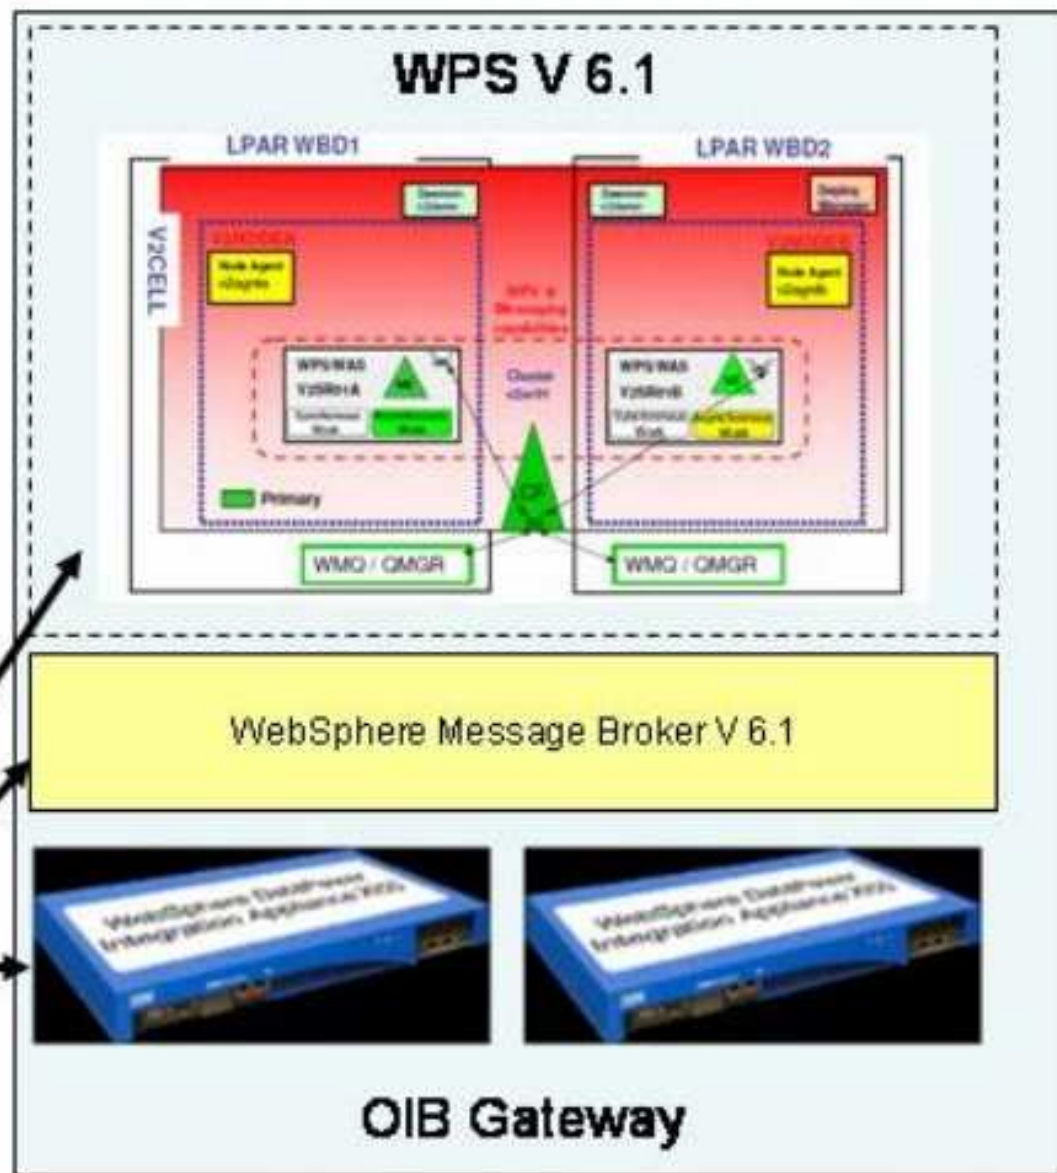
WPS V 6.1

LPAR WBD1

LPAR WBD2

V2CELL

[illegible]

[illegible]

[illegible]

Node Agent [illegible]

Node Agent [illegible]

WPS & Messaging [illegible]

WPS/WAS V2SR01A

WPS/WAS V2SR01B

Cluster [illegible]

Synchronous Work

Asynchronous Work

Synchronous Work

Asynchronous Work

Primary

WMQ / QMGR

WMQ / QMGR

WebSphere Message Broker V 6.1

WebSphere DataPower Integration Appliance XI50

WebSphere DataPower Integration Appliance XI50

OIB Gateway